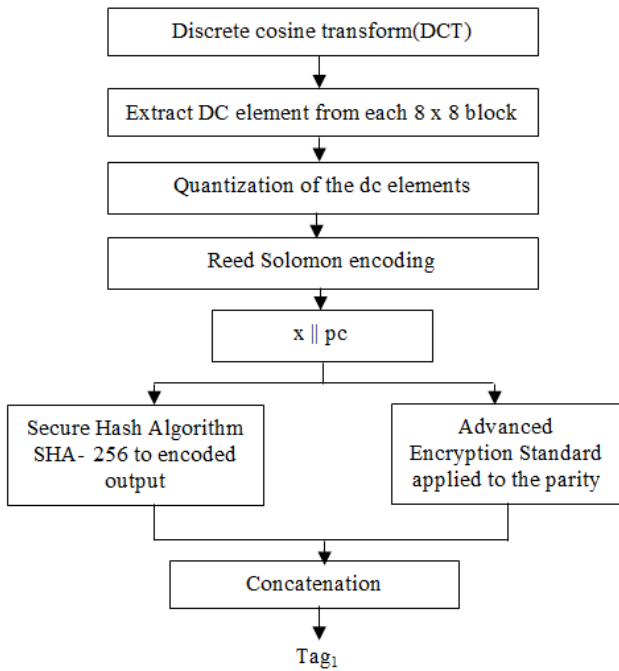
Discrete cosine transform(DCT)

Extract DC element from each 8 x 8 block

Quantization of the dc elements

Reed Solomon encoding

x || pc

Secure Hash Algorithm SHA- 256 to encoded output

Advanced Encryption Standard applied to the parity

Concatenation

Tag$_1$